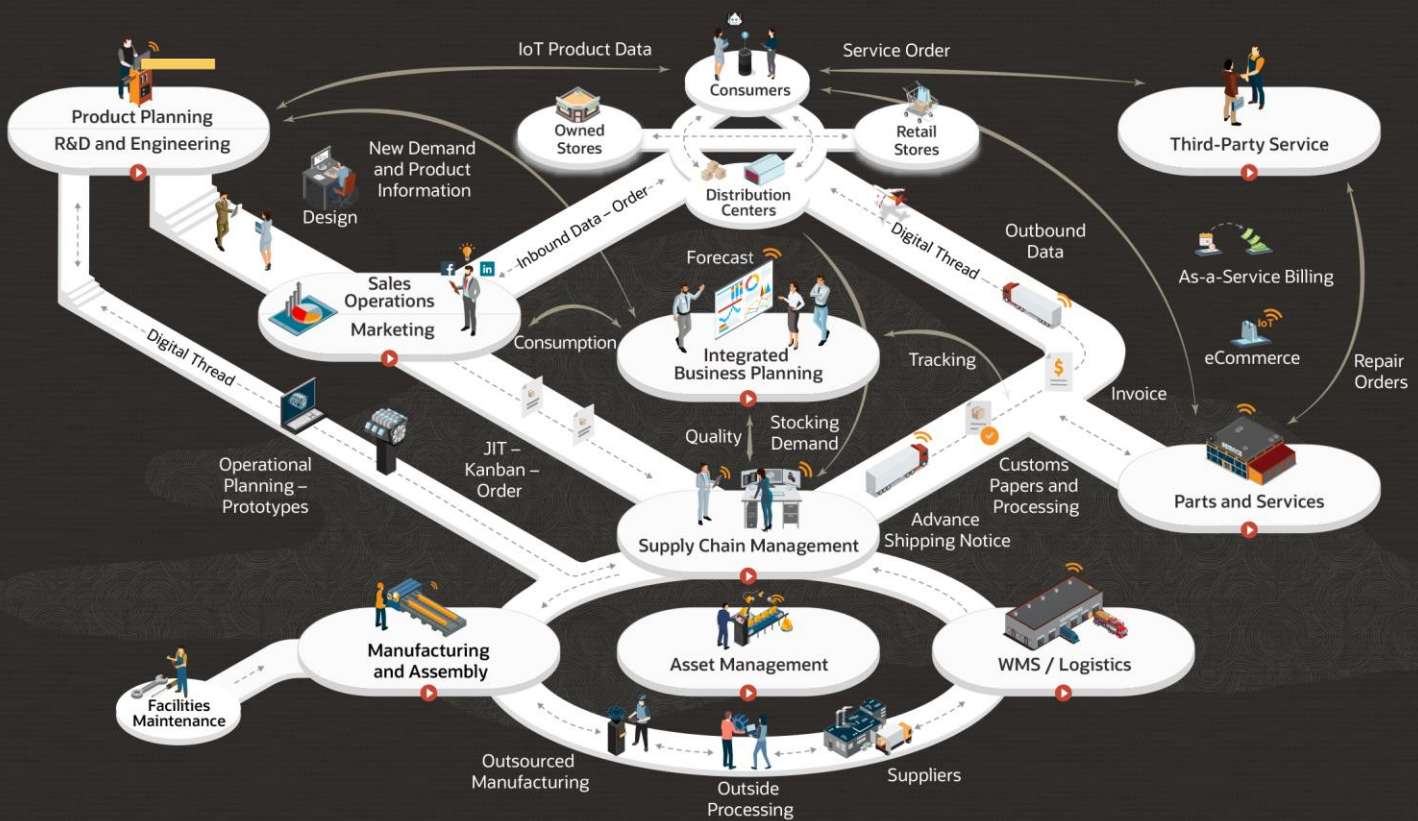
IoT Product Data

Service Order

Consumers

Product Planning

R&D and Engineering

Owned Stores

Retail Stores

Third-Party Service

New Demand and Product Information

Design

Distribution Centers

Inbound Data – Order

Digital Thread

Outbound Data

Forecast

As-a-Service Billing

Sales Operations

Marketing

Consumption

Integrated Business Planning

Tracking

eCommerce

IoT

Repair Orders

Digital Thread

Invoice

Quality

Stocking Demand

JIT – Kanban – Order

Operational Planning – Prototypes

Customs Papers and Processing

Parts and Services

Advance Shipping Notice

Supply Chain Management

Manufacturing and Assembly

Asset Management

WMS / Logistics

Facilities Maintenance

Outsourced Manufacturing

Outside Processing

Suppliers